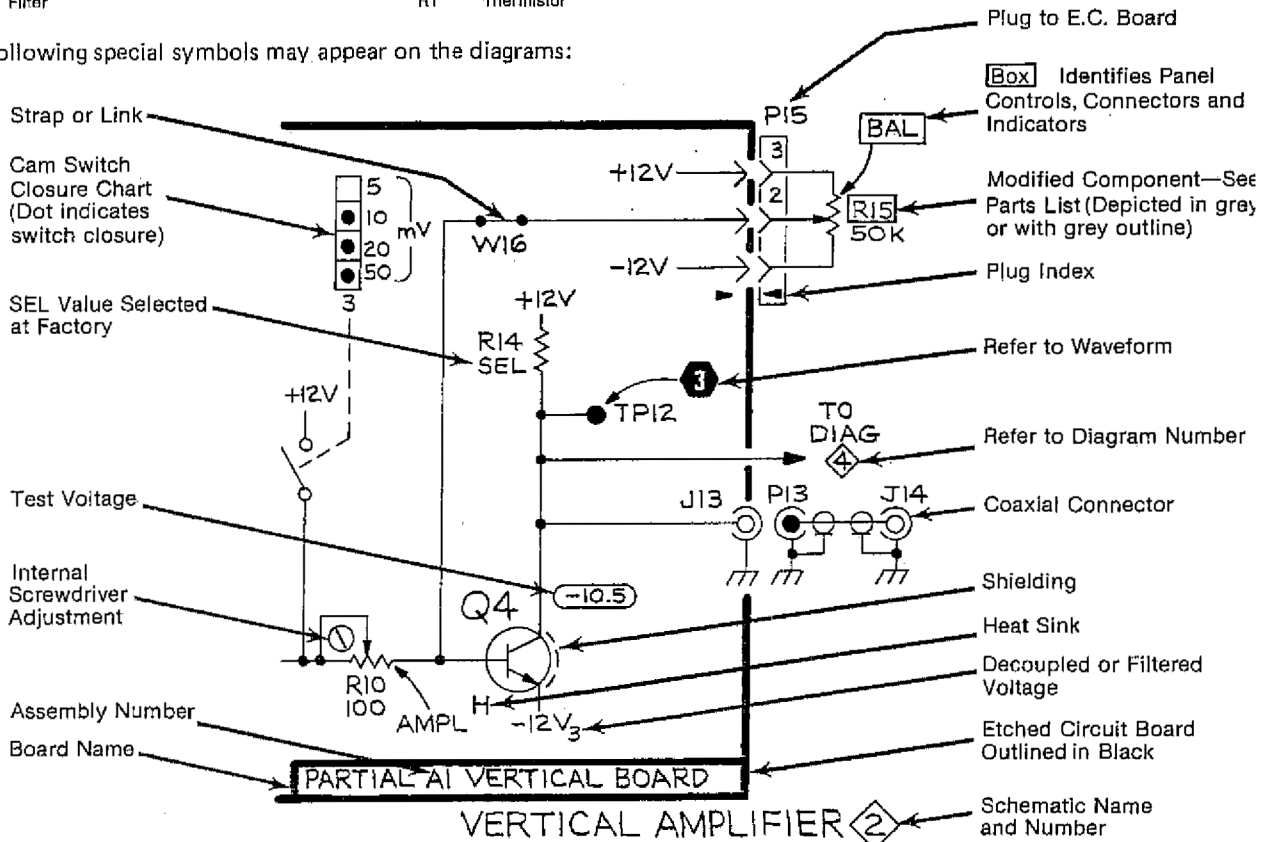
Filter RT Thermistor

ollowing special symbols may appear on the diagrams:

Plug to E.C. Board

Box Identifies Panel Controls, Connectors and Indicators

Strap or Link

Cam Switch Closure Chart (Dot indicates switch closure)

SEL Value Selected at Factory

Test Voltage

Internal Screwdriver Adjustment

Assembly Number

Board Name

Modified Component—See Parts List (Depicted in grey or with grey outline)

Plug Index

Refer to Waveform

Refer to Diagram Number

Coaxial Connector

Shielding

Heat Sink

Decoupled or Filtered Voltage

Etched Circuit Board Outlined in Black

Schematic Name and Number

P15
3
2
1
BAL
R15
50K
+12V
-12V
5
10
20
50
mV
3
W16
+12V
R14
SEL
+12V
3
TP12
TO
DIAG
4
J13
P13
J14
Q4
-10.5
R10
100
AMPL
H
$-12V_3$
PARTIAL A1 VERTICAL BOARD
VERTICAL AMPLIFIER 2